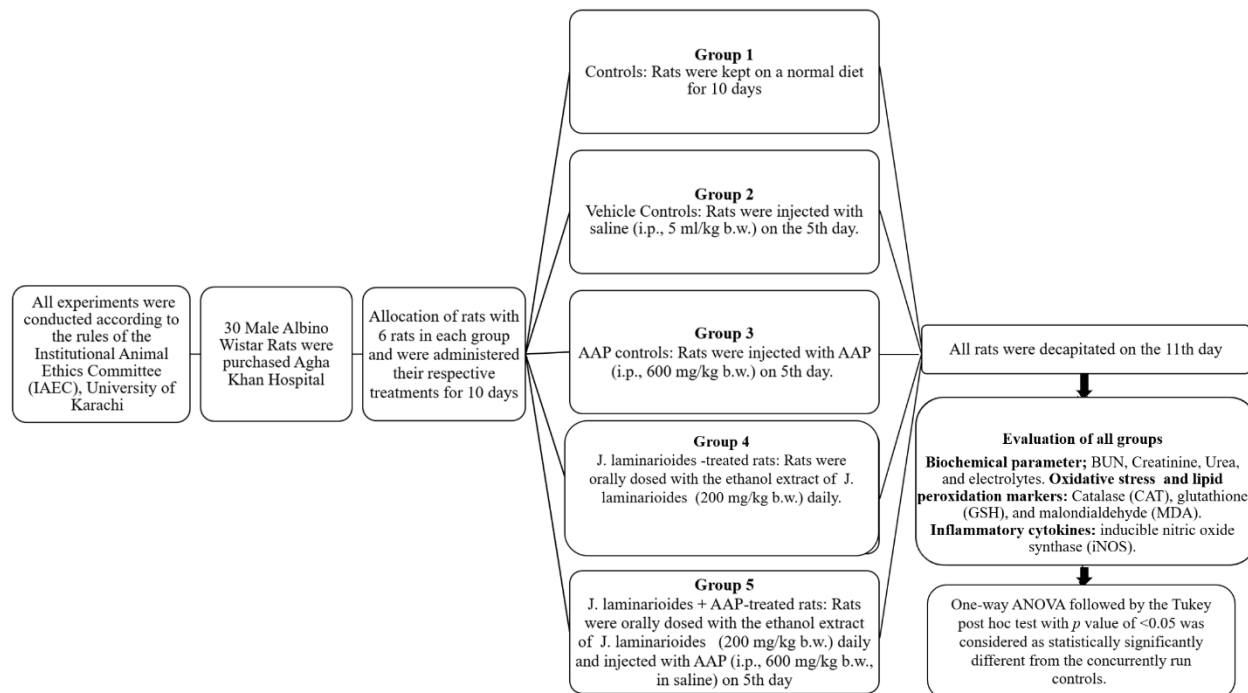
All experiments were conducted according to the rules of the Institutional Animal Ethics Committee (IAEC), University of Karachi

30 Male Albino Wistar Rats were purchased Agha Khan Hospital

Allocation of rats with 6 rats in each group and were administered their respective treatments for 10 days

**Group 1**
Controls: Rats were kept on a normal diet for 10 days

**Group 2**
Vehicle Controls: Rats were injected with saline (i.p., 5 ml/kg b.w.) on the 5th day.

**Group 3**
AAP controls: Rats were injected with AAP (i.p., 600 mg/kg b.w.) on 5th day.

**Group 4**
J. laminarioides -treated rats: Rats were orally dosed with the ethanol extract of J. laminarioides (200 mg/kg b.w.) daily.

**Group 5**
J. laminarioides + AAP-treated rats: Rats were orally dosed with the ethanol extract of J. laminarioides (200 mg/kg b.w.) daily and injected with AAP (i.p., 600 mg/kg b.w., in saline) on 5th day

All rats were decapitated on the 11th day

**Evaluation of all groups**
**Biochemical parameter;** BUN, Creatinine, Urea, and electrolytes. **Oxidative stress and lipid peroxidation markers:** Catalase (CAT), glutathione (GSH), and malondialdehyde (MDA). **Inflammatory cytokines:** inducible nitric oxide synthase (iNOS).

One-way ANOVA followed by the Tukey post hoc test with *p* value of <0.05 was considered as statistically significantly different from the concurrently run controls.